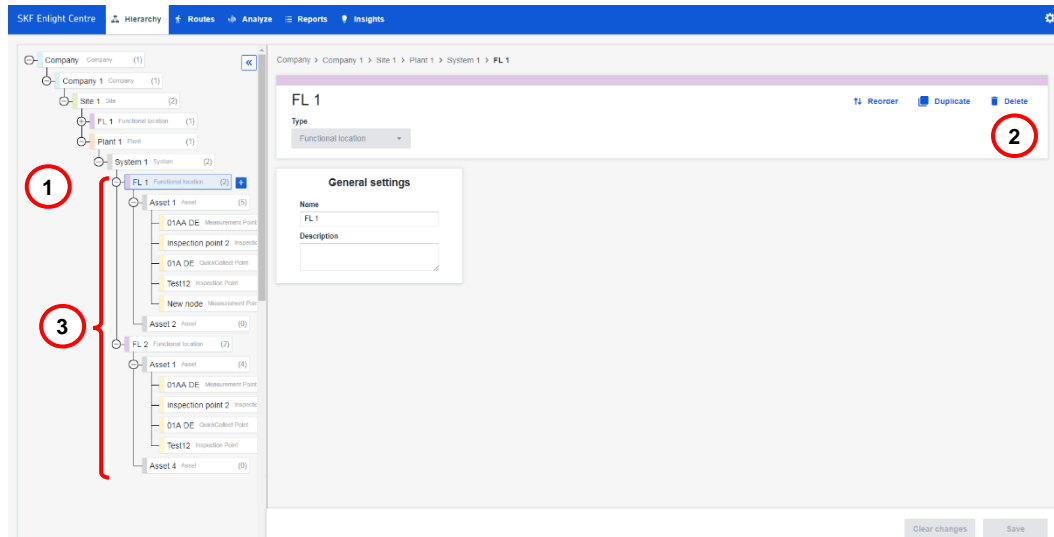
SKF Enlight Centre Hierarchy Routes Analyze Reports Insights

Company Company (1)
Company 1 Company (1)
Site 1 Site (2)
FL 1 Functional location (1)
Plant 1 Plant (1)
System 1 System (2)
1
FL 1 Functional location (2)
Asset 1 Asset (5)
01AA DE Measurement Point
Inspection point 2 Inspectio
01A DE QuickCollect Point
Test12 Inspection Point
New node Measurement Poin
3
Asset 2 Asset (0)
FL 2 Functional location (2)
Asset 1 Asset (4)
01AA DE Measurement Point
Inspection point 2 Inspectio
01A DE QuickCollect Point
Test12 Inspection Point
Asset 4 Asset (0)

Company > Company 1 > Site 1 > Plant 1 > System 1 > FL 1

FL 1
Reorder Duplicate Delete
2
Type
Functional location

General settings
Name
FL 1
Description

Clear changes Save